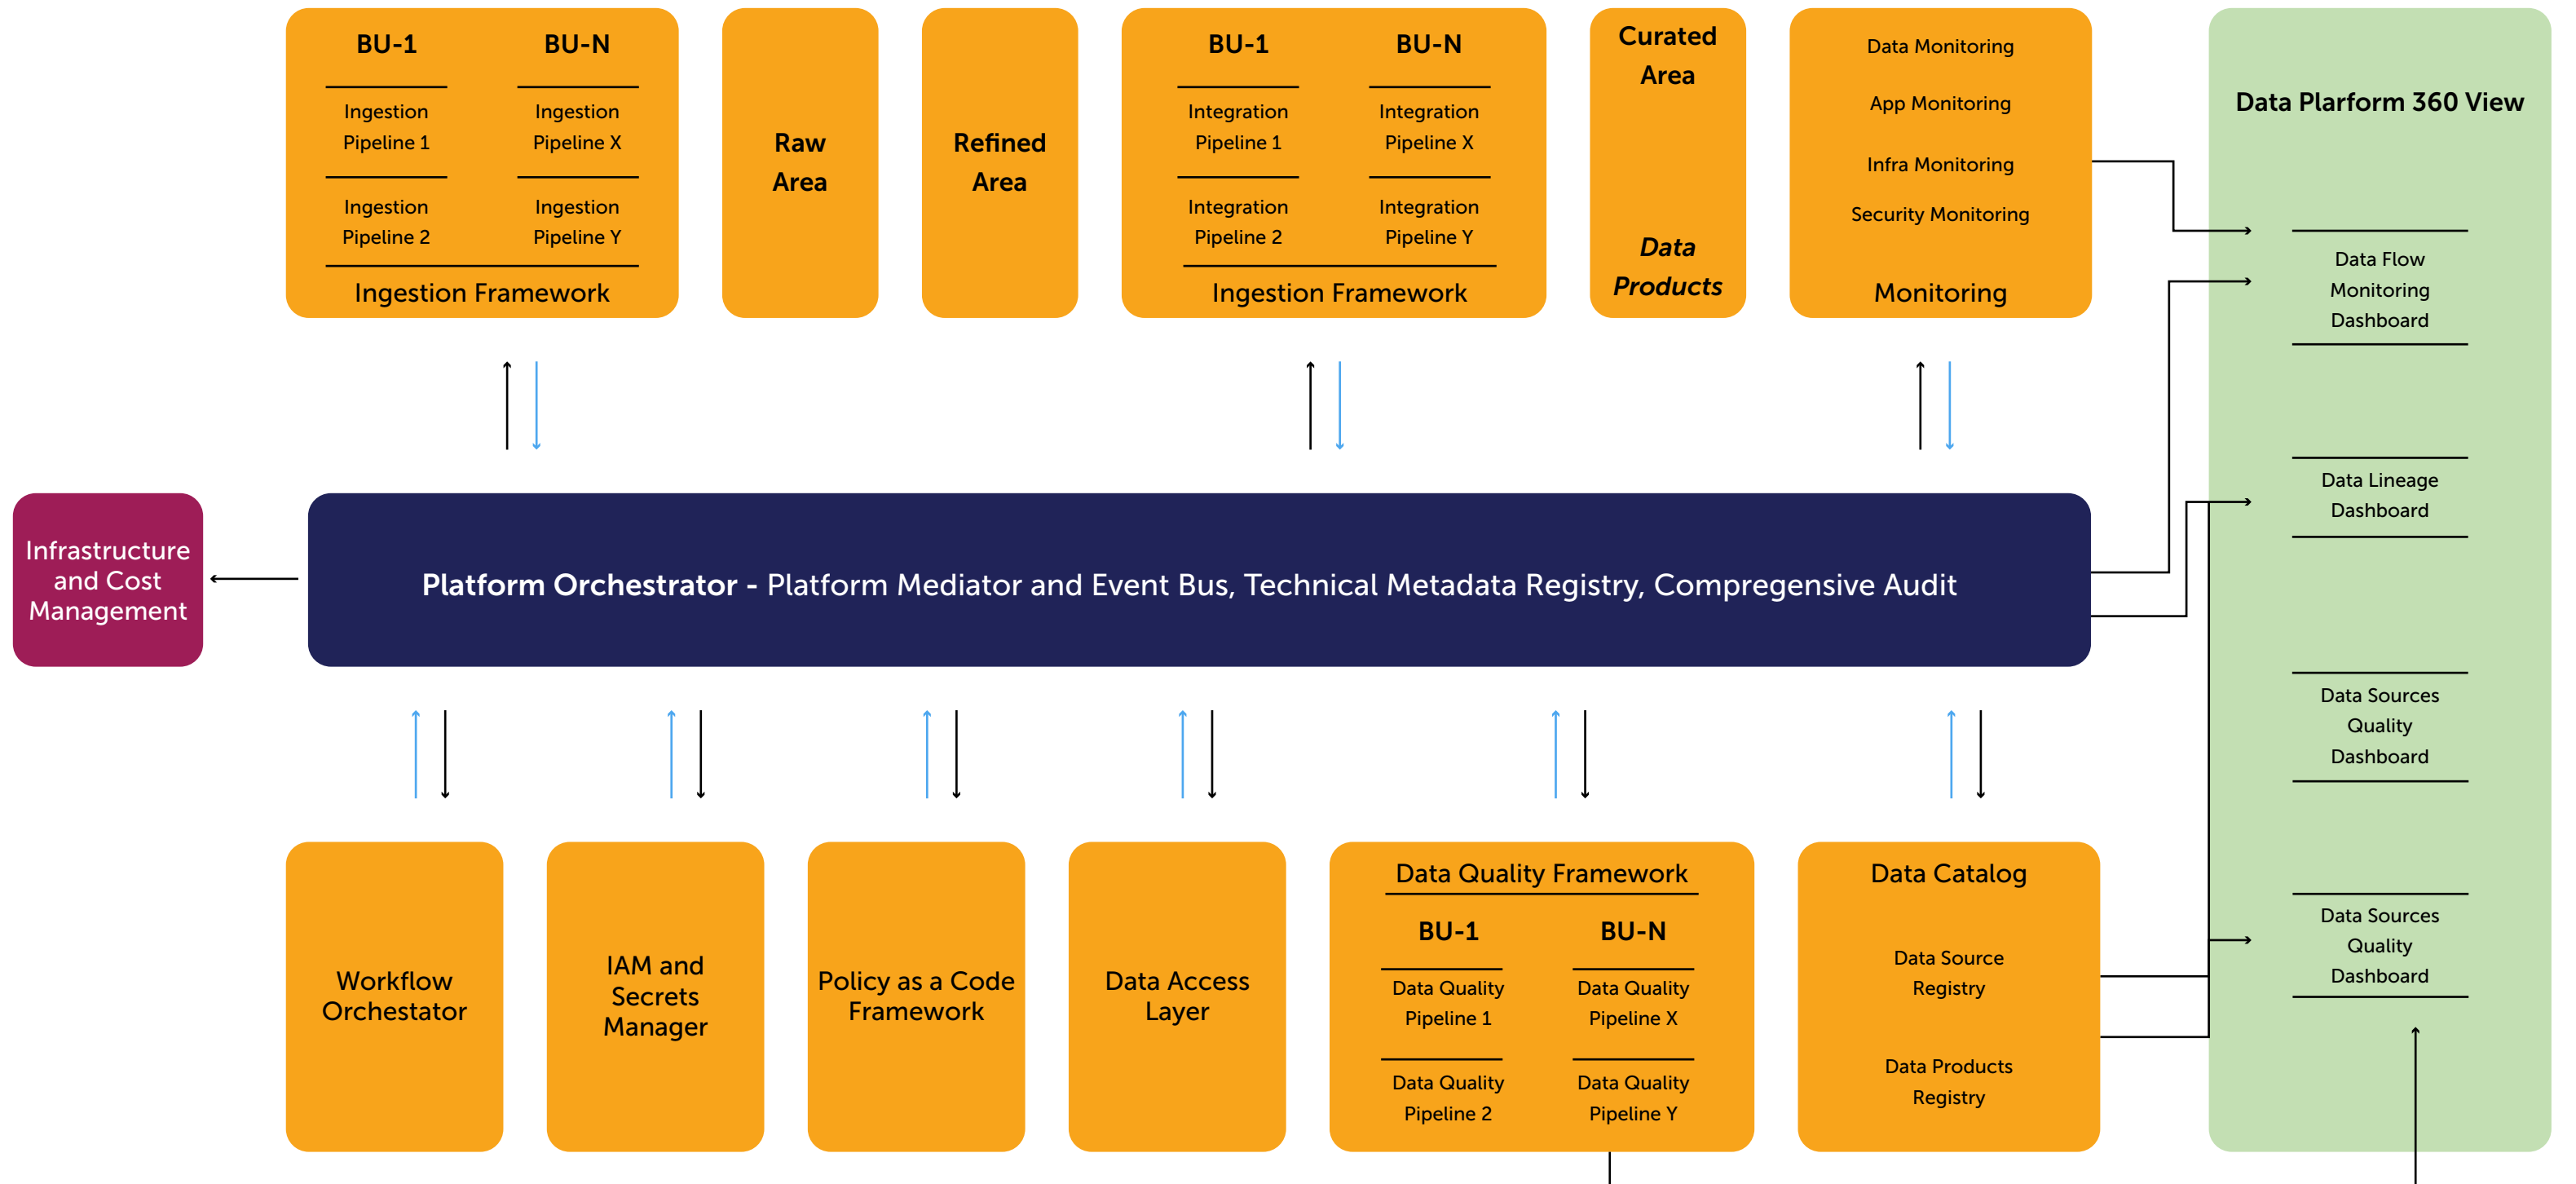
BU-1
Ingestion Pipeline 1
Ingestion Pipeline 2

BU-N
Ingestion Pipeline X
Ingestion Pipeline Y

Ingestion Framework

Raw Area

Refined Area

BU-1
Integration Pipeline 1
Integration Pipeline 2

BU-N
Integration Pipeline X
Integration Pipeline Y

Ingestion Framework

Curated Area

*Data Products*

Data Monitoring
App Monitoring
Infra Monitoring
Security Monitoring
Monitoring

Data Plarform 360 View

Data Flow Monitoring Dashboard

Data Lineage Dashboard

Data Sources Quality Dashboard

Data Sources Quality Dashboard

Infrastructure and Cost Management

**Platform Orchestrator -** Platform Mediator and Event Bus, Technical Metadata Registry, Compregensive Audit

Workflow Orchestator

IAM and Secrets Manager

Policy as a Code Framework

Data Access Layer

Data Quality Framework
BU-1
Data Quality Pipeline 1
Data Quality Pipeline 2
BU-N
Data Quality Pipeline X
Data Quality Pipeline Y

Data Catalog
Data Source Registry
Data Products Registry